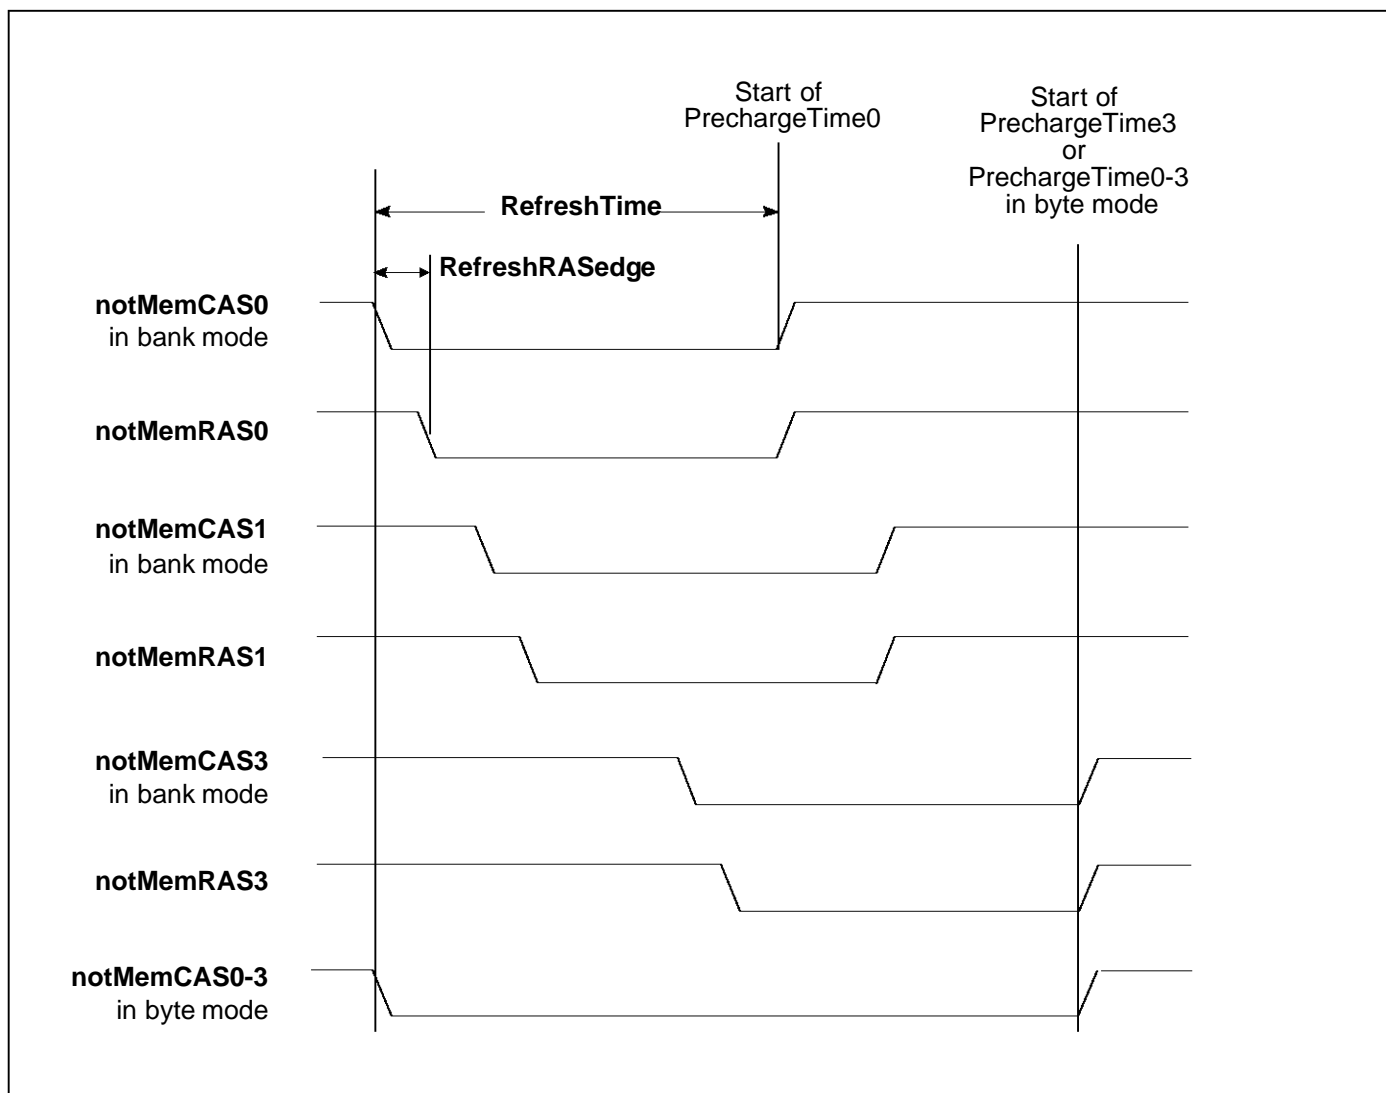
Start of PrechargeTime0

Start of PrechargeTime3 or PrechargeTime0-3 in byte mode

RefreshTime

RefreshRASedge

notMemCAS0
in bank mode

notMemRAS0

notMemCAS1
in bank mode

notMemRAS1

notMemCAS3
in bank mode

notMemRAS3

notMemCAS0-3
in byte mode